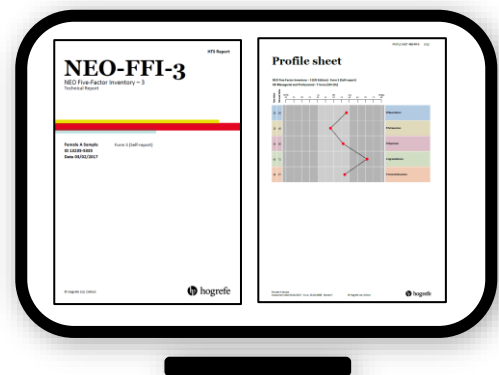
HTS Report

NEO-FFI-3

NEO Five-Factor Inventory – 3

Technical Report

Female A Sample

ID 13139-5603

Date 05/02/2017

Form S (Self report)

© Hogrefe Ltd, Oxford

hogrefe

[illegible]

Profile sheet

NEO Five-Factor Inventory – 3 (UK Edition): Form S (Self report)

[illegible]

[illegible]

Neuroticism

Extraversion

Openness

Agreeableness

Conscientiousness

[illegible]

hogrefe